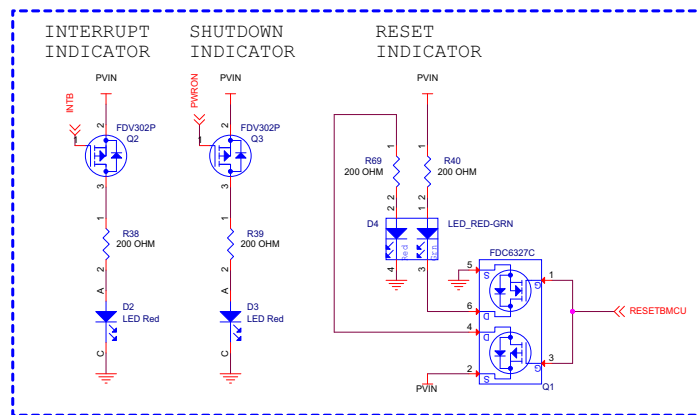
INTERRUPT INDICATOR

SHUTDOWN INDICATOR

RESET INDICATOR

PVIN

INTB

FDV302P
Q2

2
1
3

1
R38
200 OHM
2

A
D2
LED Red
C

PVIN

PWRON

FDV302P
Q3

2
1
3

1
R39
200 OHM
2

A
D3
LED Red
C

PVIN

1
R69
200 OHM
2

1
R40
200 OHM
2

D4

2
2
LED_RED-GRN

Red
Grn

4
3

FDC6327C

5
S
G
1

6
D

4
D

RESETBMCU

G
3

2
S

PVIN

Q1